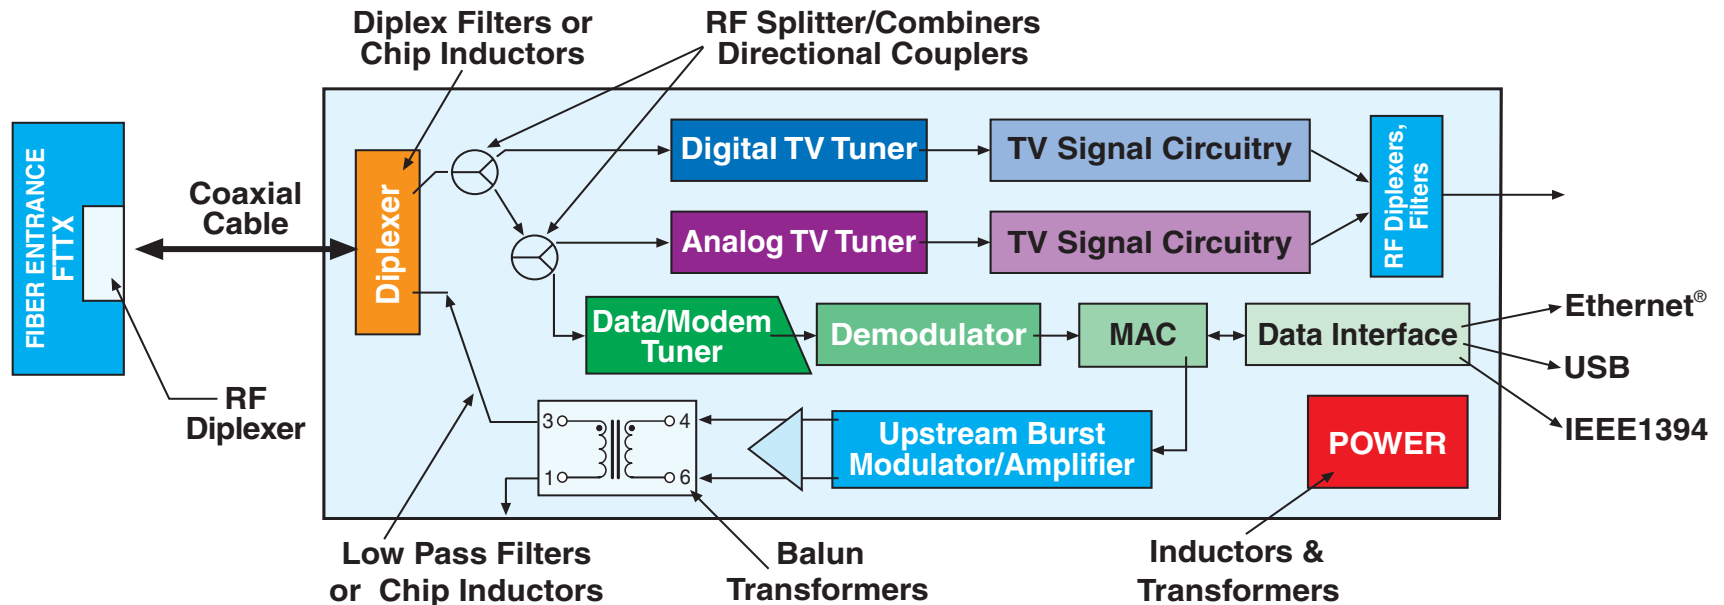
Diplex Filters or
Chip Inductors

RF Splitter/Combiners
Directional Couplers

FIBER ENTRANCE
FTTX

Coaxial
Cable

Diplexer

Digital TV Tuner

TV Signal Circuitry

Analog TV Tuner

TV Signal Circuitry

RF Diplexers,
Filters

Data/Modem
Tuner

Demodulator

MAC

Data Interface

Ethernet®

USB

IEEE1394

RF
Diplexer

3 4
1 6

Upstream Burst
Modulator/Amplifier

POWER

Low Pass Filters
or Chip Inductors

Balun
Transformers

Inductors &
Transformers